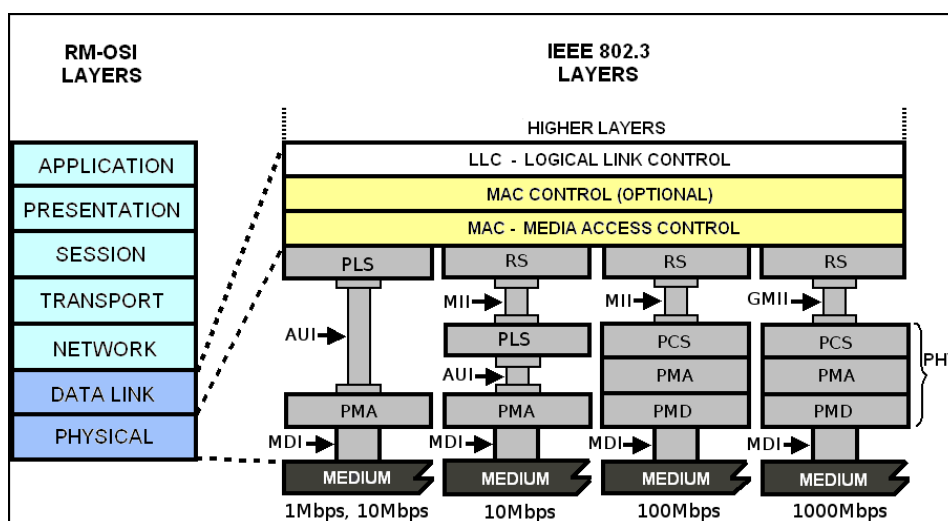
RM-OSI LAYERS

IEEE 802.3 LAYERS

HIGHER LAYERS

APPLICATION
PRESENTATION
SESSION
TRANSPORT
NETWORK
DATA LINK
PHYSICAL

LLC - LOGICAL LINK CONTROL
MAC CONTROL (OPTIONAL)
MAC - MEDIA ACCESS CONTROL

PLS
AUI
PMA
MDI
MEDIUM
1Mbps, 10Mbps

RS
MII
PLS
AUI
PMA
MDI
MEDIUM
10Mbps

RS
MII
PCS
PMA
PMD
MDI
MEDIUM
100Mbps

RS
GMII
PCS
PMA
PMD
MDI
MEDIUM
1000Mbps

PH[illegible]